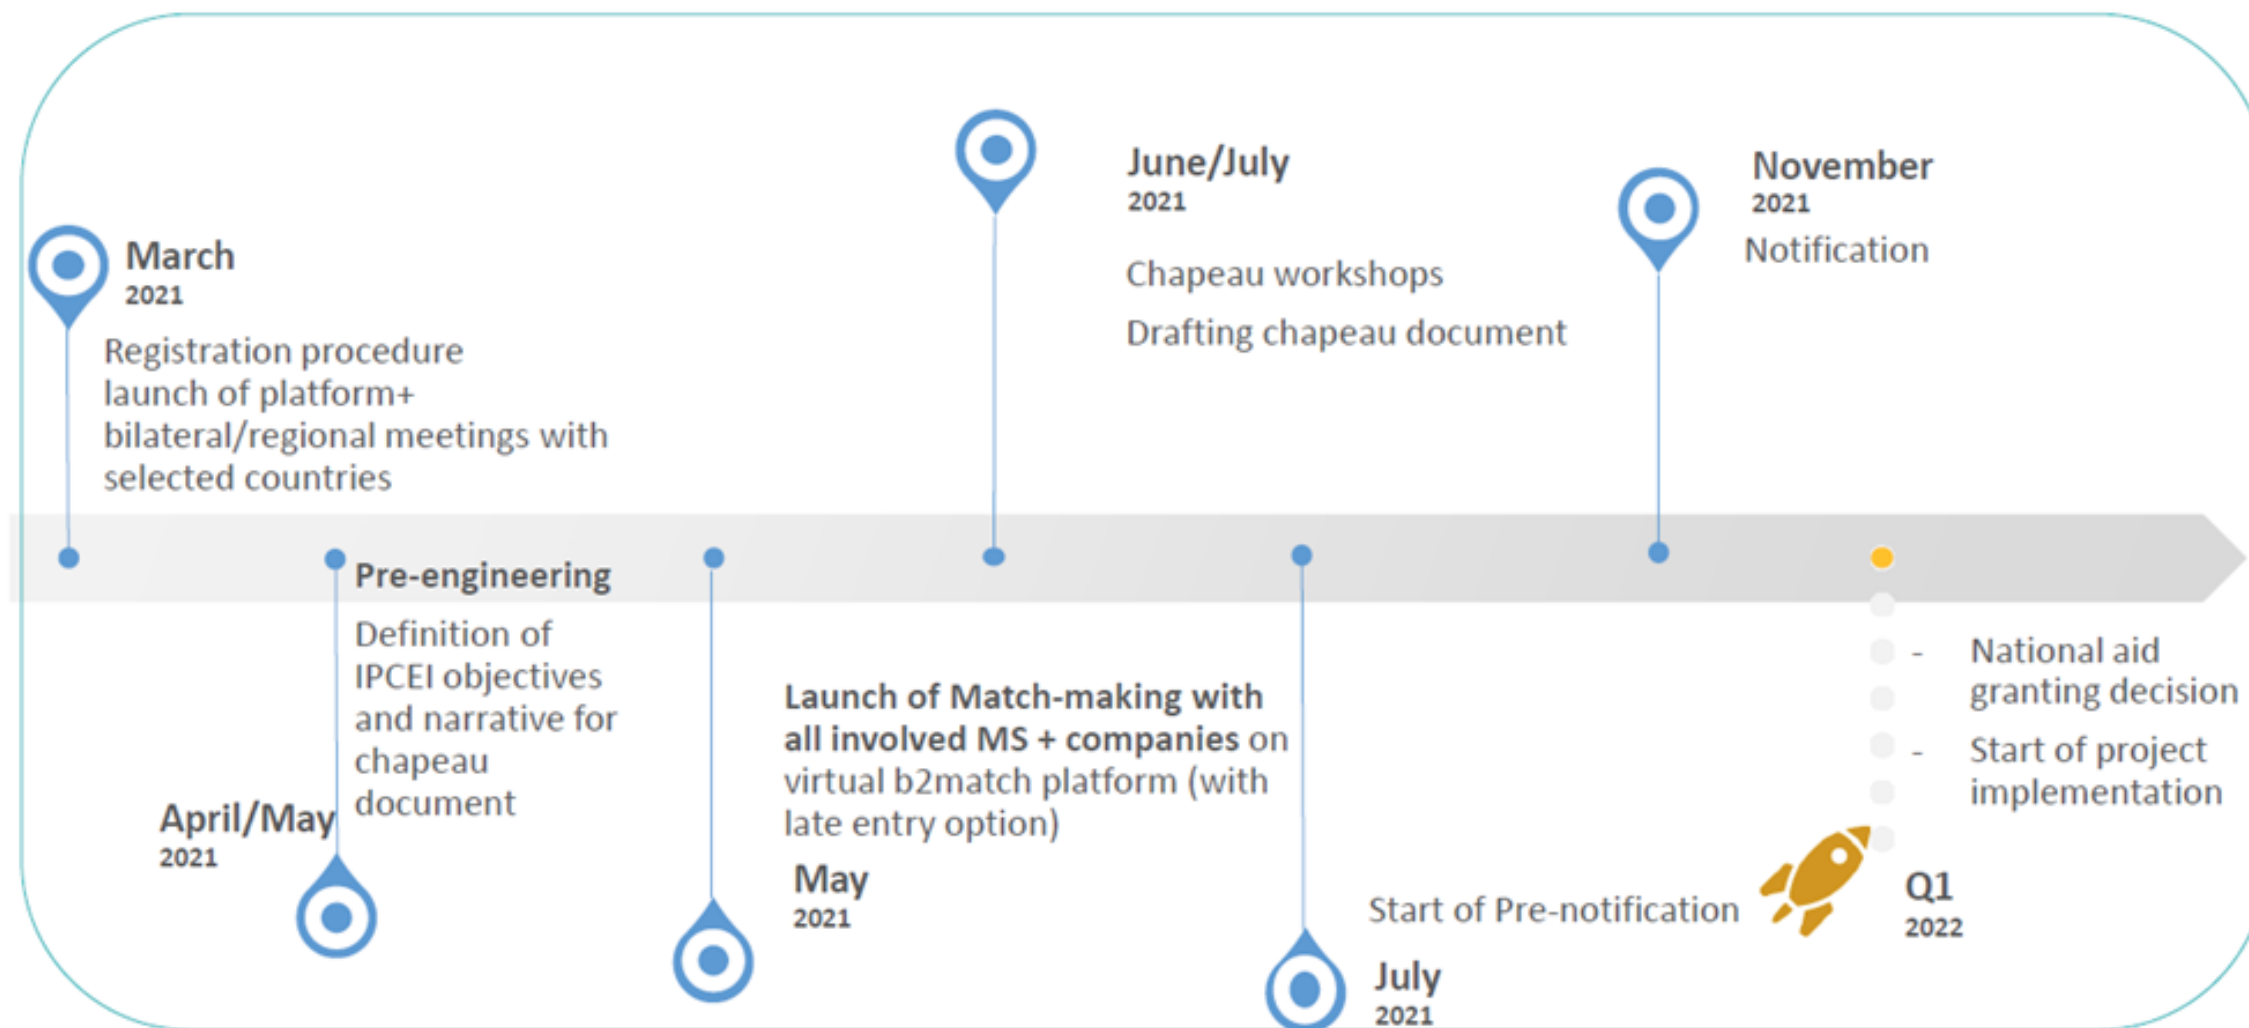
March
2021
Registration procedure launch of platform+ bilateral/regional meetings with selected countries

Pre-engineering
Definition of IPCEI objectives and narrative for chapeau document

April/May
2021

June/July
2021
Chapeau workshops
Drafting chapeau document

Launch of Match-making with all involved MS + companies on virtual b2match platform (with late entry option)

May
2021

November
2021
Notification

Start of Pre-notification

July
2021

- National aid granting decision
- Start of project implementation

Q1
2022